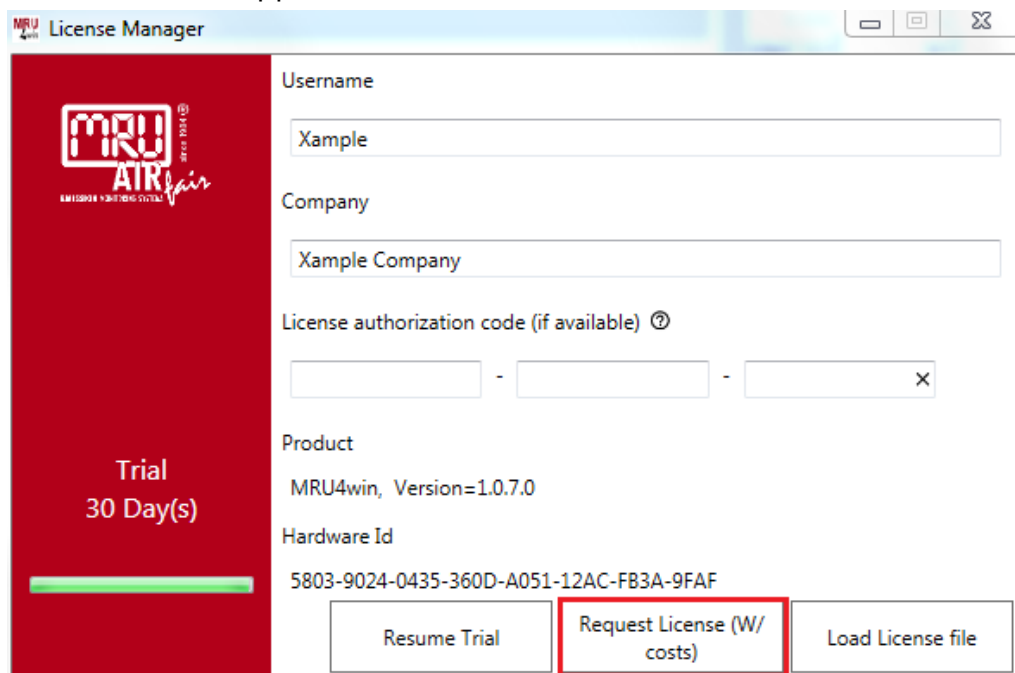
License Manager

MRU® since 1984 AIR fair EMISSION MONITORING SYSTEMS

Username

Xample

Company

Xample Company

License authorization code (if available) ⓘ

- -

×

Product

MRU4win, Version=1.0.7.0

Hardware Id

5803-9024-0435-360D-A051-12AC-FB3A-9FAF

Trial
30 Day(s)

Resume Trial

Request License (W/ costs)

Load License file